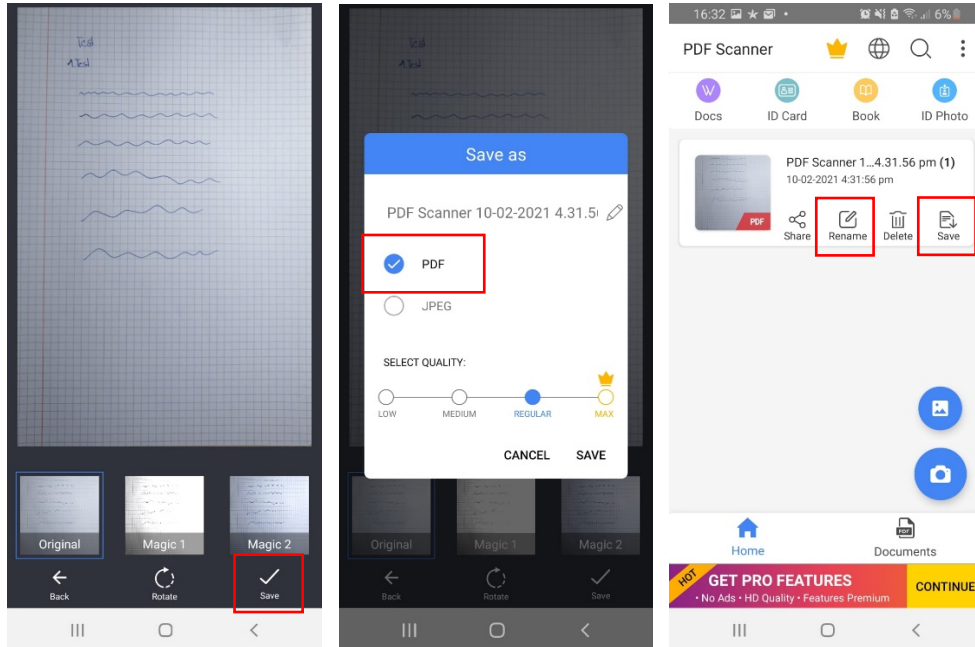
Test
1.Test

Original
Magic 1
Magic 2
Back
Rotate
Save

Save as
PDF Scanner 10-02-2021 4.31.5
PDF
JPEG
SELECT QUALITY:
LOW
MEDIUM
REGULAR
MAX
CANCEL
SAVE

Original
Magic 1
Magic 2
Back
Rotate
Save

16:32
6%
PDF Scanner
Docs
ID Card
Book
ID Photo
PDF Scanner 1...4.31.56 pm (1)
10-02-2021 4:31:56 pm
PDF
Share
Rename
Delete
Save
Home
Documents
HOT
GET PRO FEATURES
• No Ads • HD Quality • Features Premium
CONTINUE